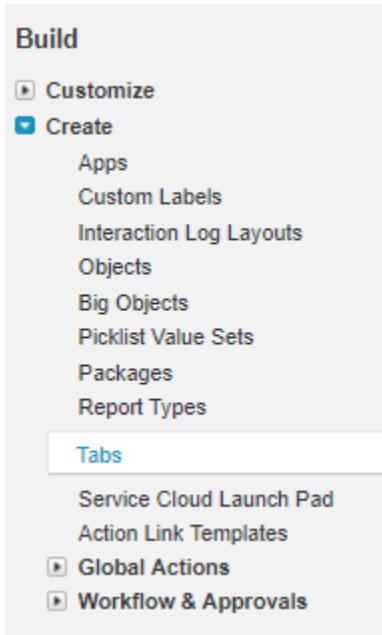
Build

Customize

Create

Apps

Custom Labels

Interaction Log Layouts

Objects

Big Objects

Picklist Value Sets

Packages

Report Types

Tabs

Service Cloud Launch Pad

Action Link Templates

Global Actions

Workflow & Approvals